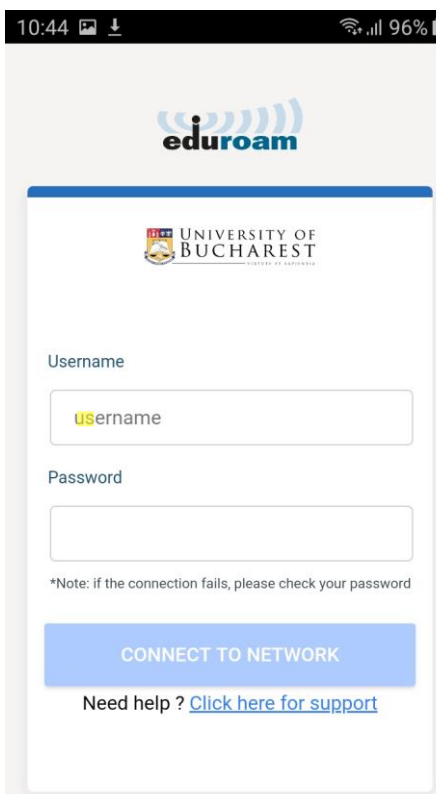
10:44 96%

eduroam

UNIVERSITY OF BUCHAREST
VIRTUTE ET SAPIENTIA

Username

username

Password

*Note: if the connection fails, please check your password

CONNECT TO NETWORK

Need help ? Click here for support